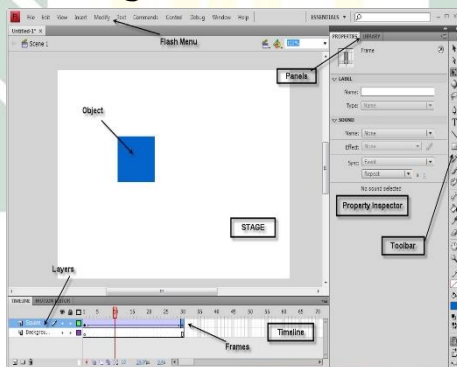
File Edit View Insert Modify Text Commands Control Debug Window Help
ESSENTIALS
Untitled-1*
Scene 1
Flash Menu
PROPERTIES LIBRARY
Frame
Panels
LABEL
Name:
Type: Name
SOUND
Name: None
Effect: None
Sync: Event
Repeat
No sound selected
Object
Property Inspector
STAGE
Toolbar
Layers
TIMELINE MOTION EDITOR
Square
Backgrou...
1 5 10 15 20 25 30 35 40 45 50 55 60 65 70
Timeline
Frames